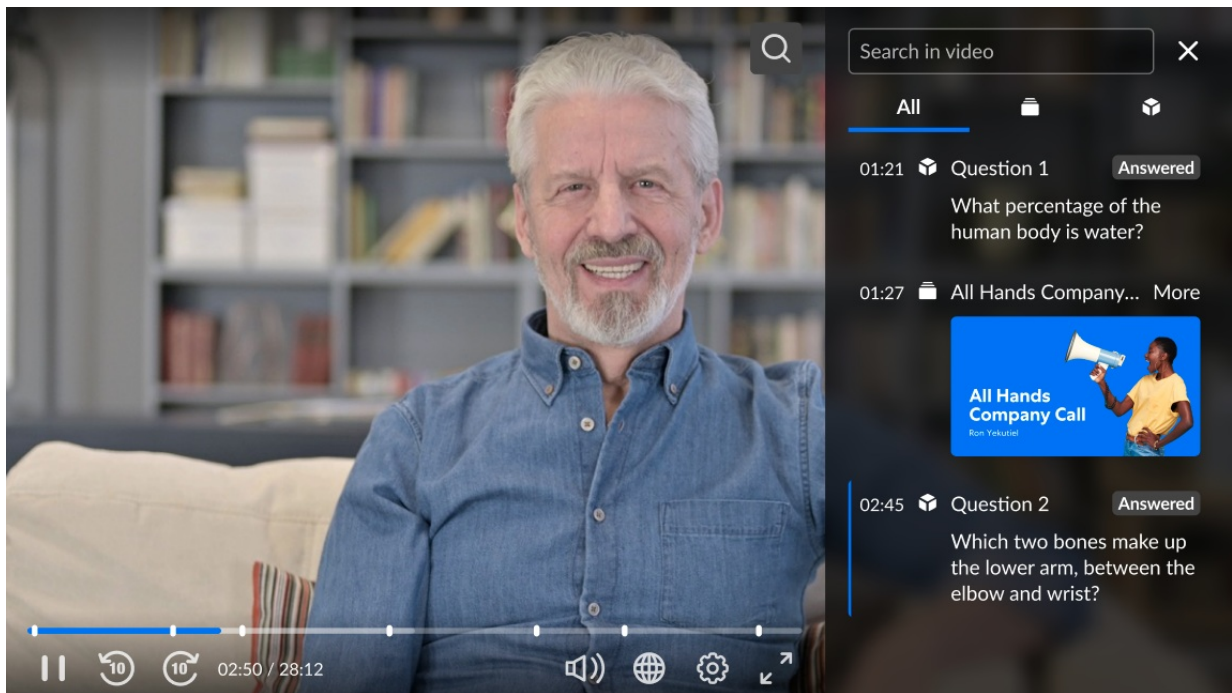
Search in video

All

01:21 Question 1 Answered
What percentage of the human body is water?

01:27 All Hands Company... More

All Hands Company Call
Ron Yekutiel

02:45 Question 2 Answered
Which two bones make up the lower arm, between the elbow and wrist?

10 10 02:50 / 28:12